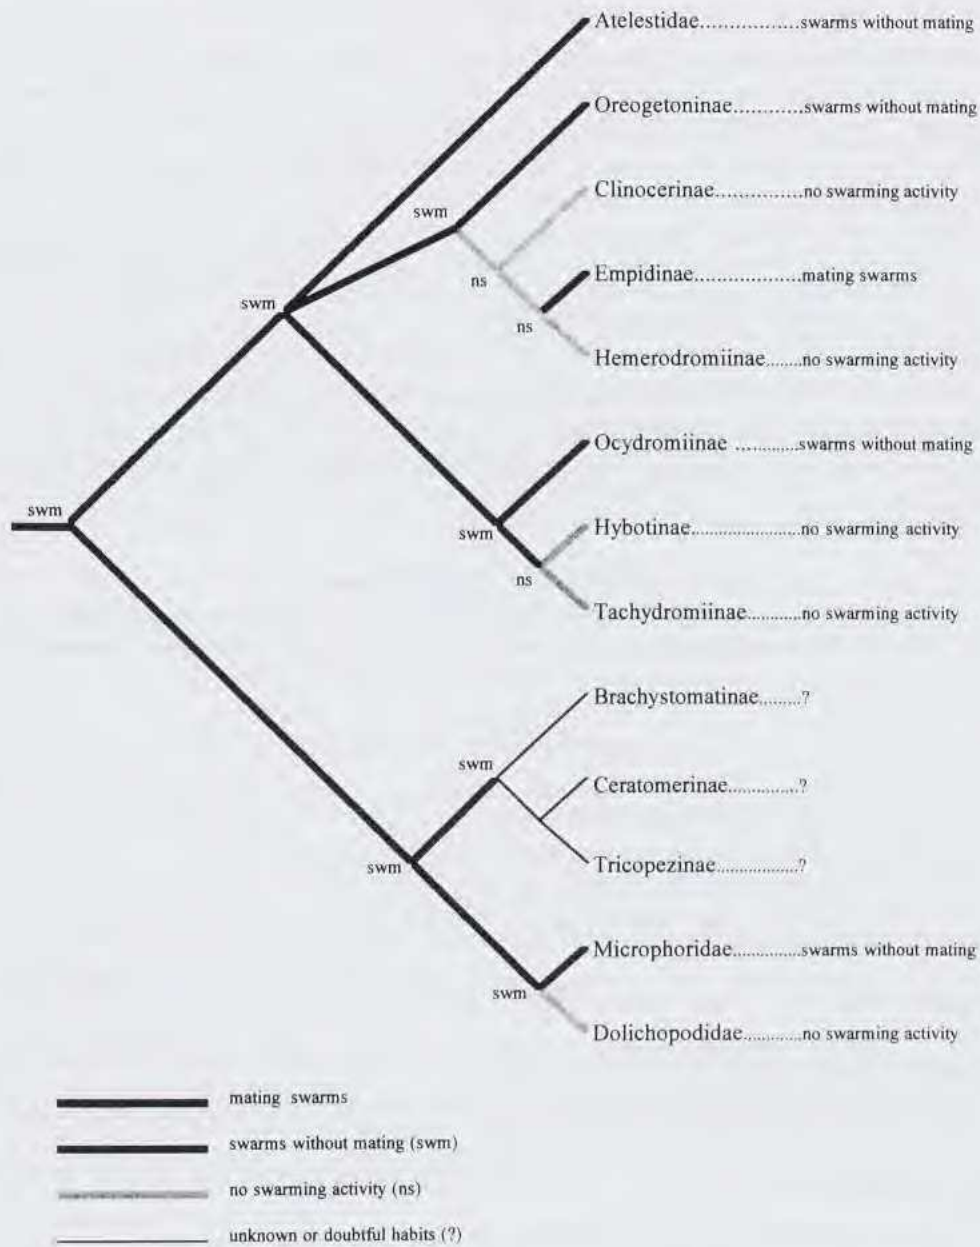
Atelestidae................swarms without mating

Oreogetoninae...........swarms without mating

Clinocerinae..............no swarming activity

Empidinae.................mating swarms

Hemerodromiinae.......no swarming activity

Ocydromiinae ..........swarms without mating

Hybotinae....................no swarming activity

Tachydromiinae..........no swarming activity

Brachystomatinae........?

Ceratomerinae.............?

Tricopezinae................?

Microphoridae............swarms without mating

Dolichopodidae..........no swarming activity

swm
swm
ns
ns
swm
swm
ns
swm
swm
swm

mating swarms

swarms without mating (swm)

no swarming activity (ns)

unknown or doubtful habits (?)